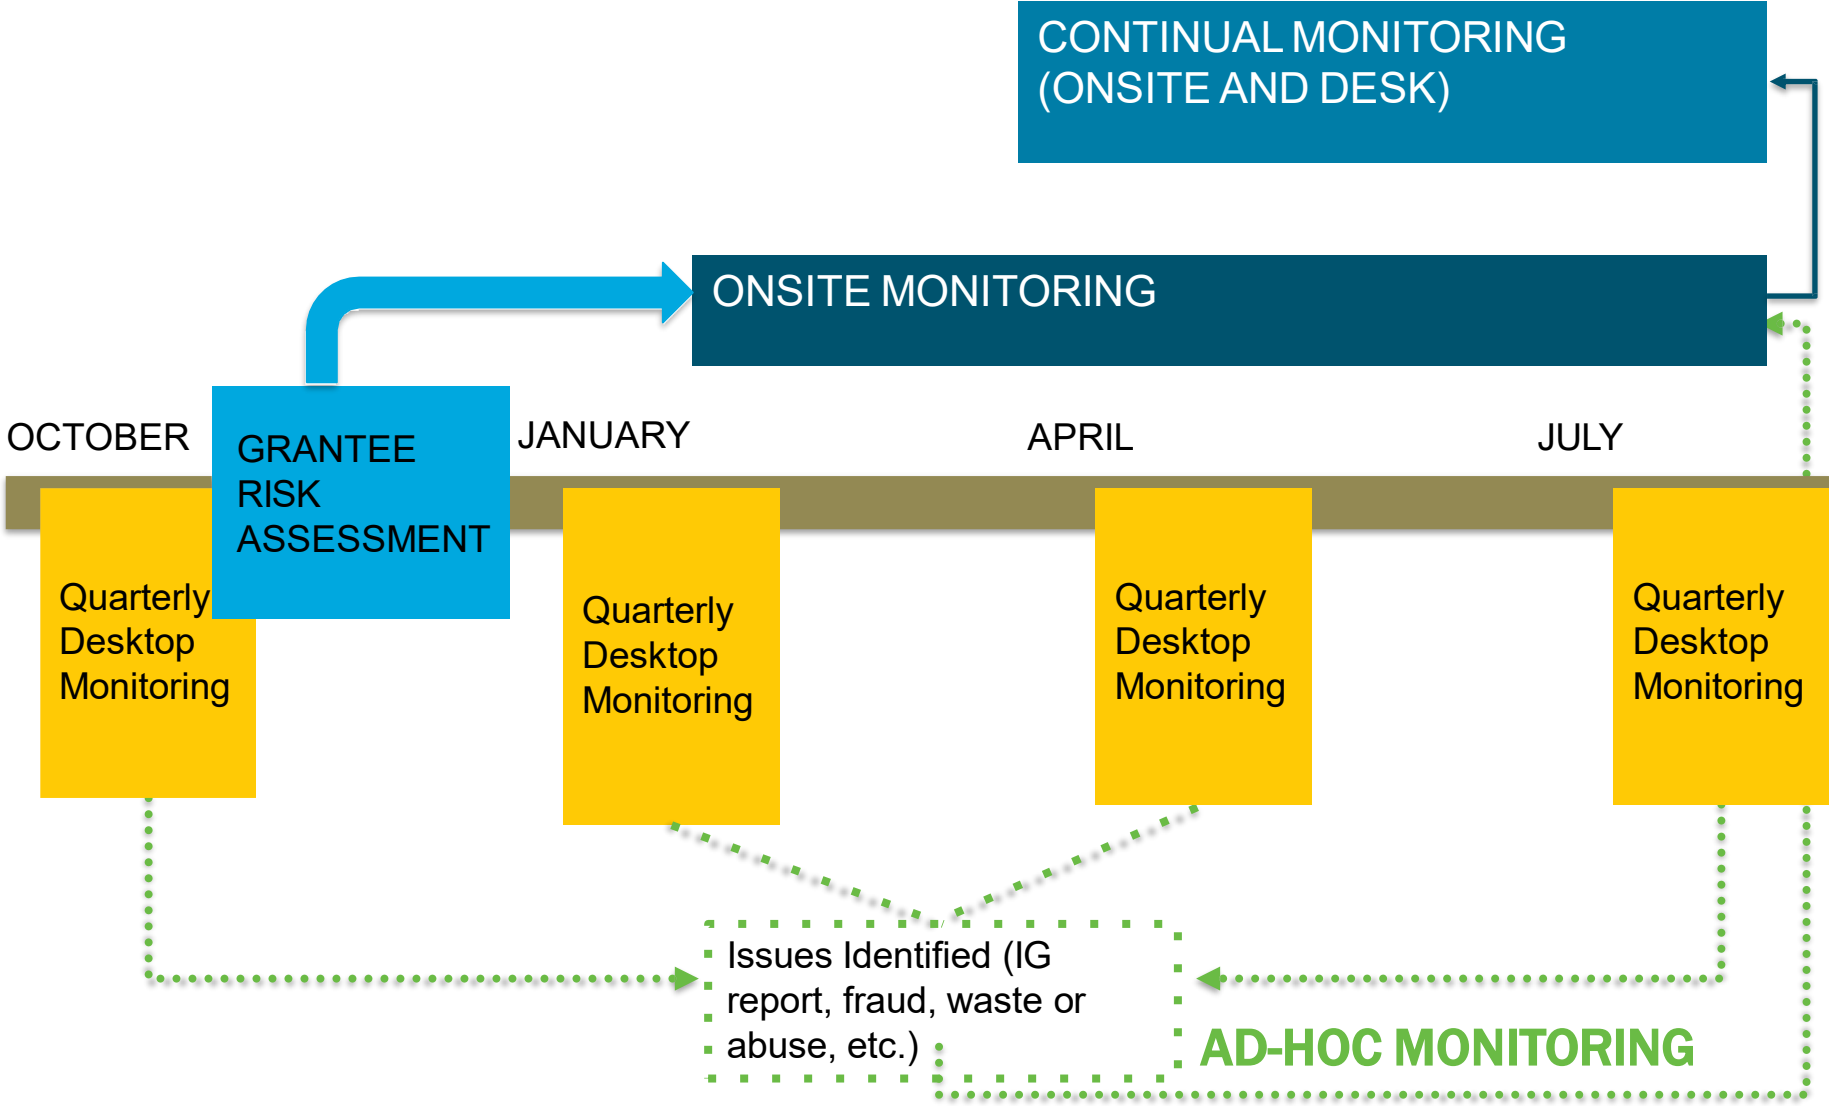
CONTINUAL MONITORING (ONSITE AND DESK)

ONSITE MONITORING

OCTOBER

GRANTEE RISK ASSESSMENT

JANUARY

APRIL

JULY

Quarterly Desktop Monitoring

Quarterly Desktop Monitoring

Quarterly Desktop Monitoring

Quarterly Desktop Monitoring

Issues Identified (IG report, fraud, waste or abuse, etc.)

AD-HOC MONITORING